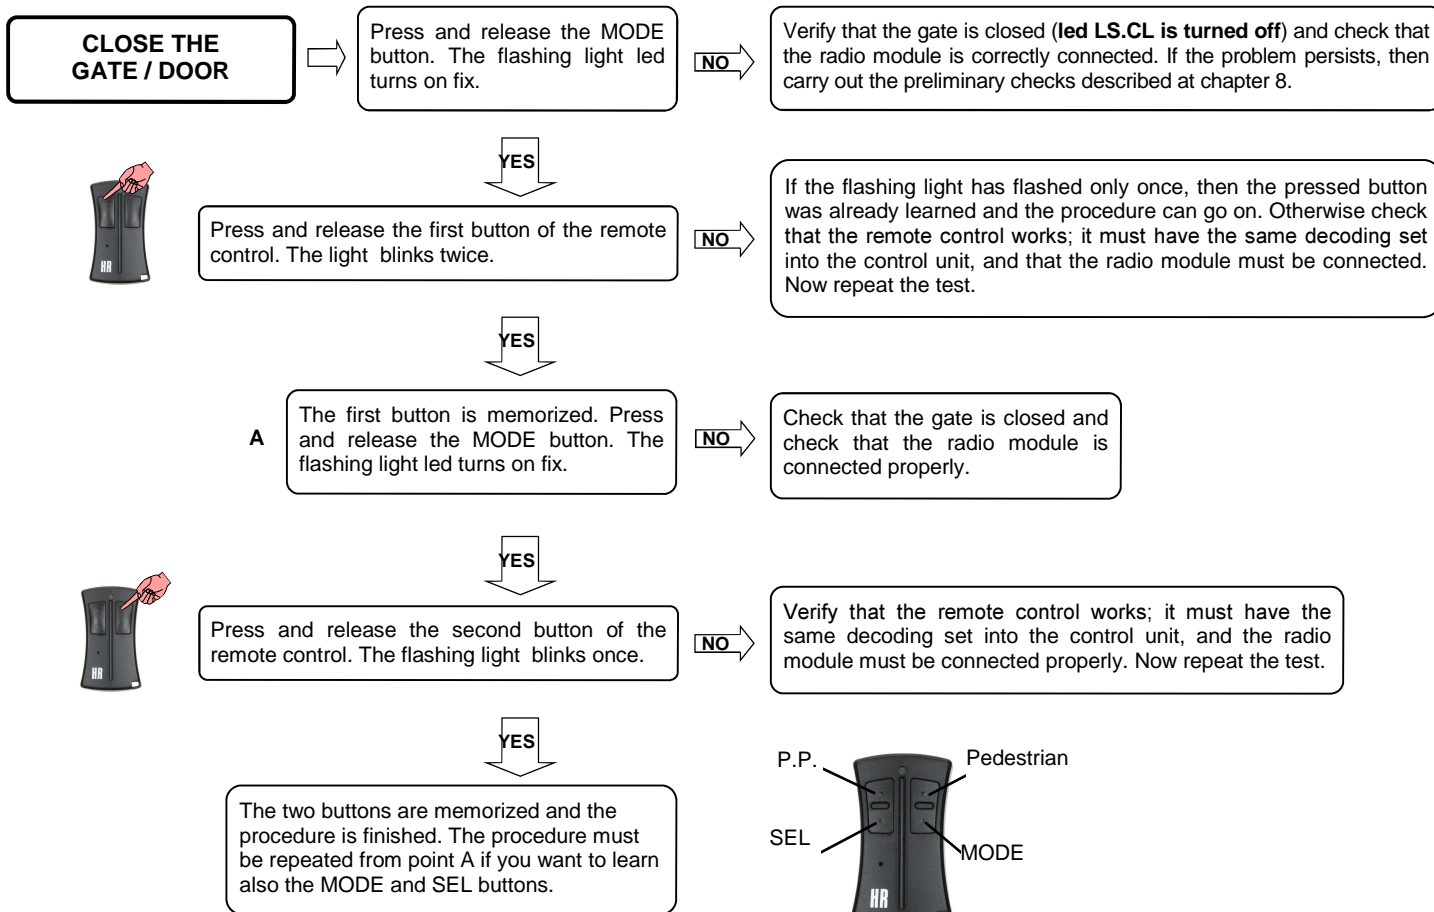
CLOSE THE GATE / DOOR

Press and release the MODE button. The flashing light led turns on fix.

NO

Verify that the gate is closed (**led LS.CL is turned off**) and check that the radio module is correctly connected. If the problem persists, then carry out the preliminary checks described at chapter 8.

YES

HR

Press and release the first button of the remote control. The light blinks twice.

NO

If the flashing light has flashed only once, then the pressed button was already learned and the procedure can go on. Otherwise check that the remote control works; it must have the same decoding set into the control unit, and that the radio module must be connected. Now repeat the test.

YES

A

The first button is memorized. Press and release the MODE button. The flashing light led turns on fix.

NO

Check that the gate is closed and check that the radio module is connected properly.

YES

HR

Press and release the second button of the remote control. The flashing light blinks once.

NO

Verify that the remote control works; it must have the same decoding set into the control unit, and the radio module must be connected properly. Now repeat the test.

YES

The two buttons are memorized and the procedure is finished. The procedure must be repeated from point A if you want to learn also the MODE and SEL buttons.

P.P.

Pedestrian

SEL

MODE

HR